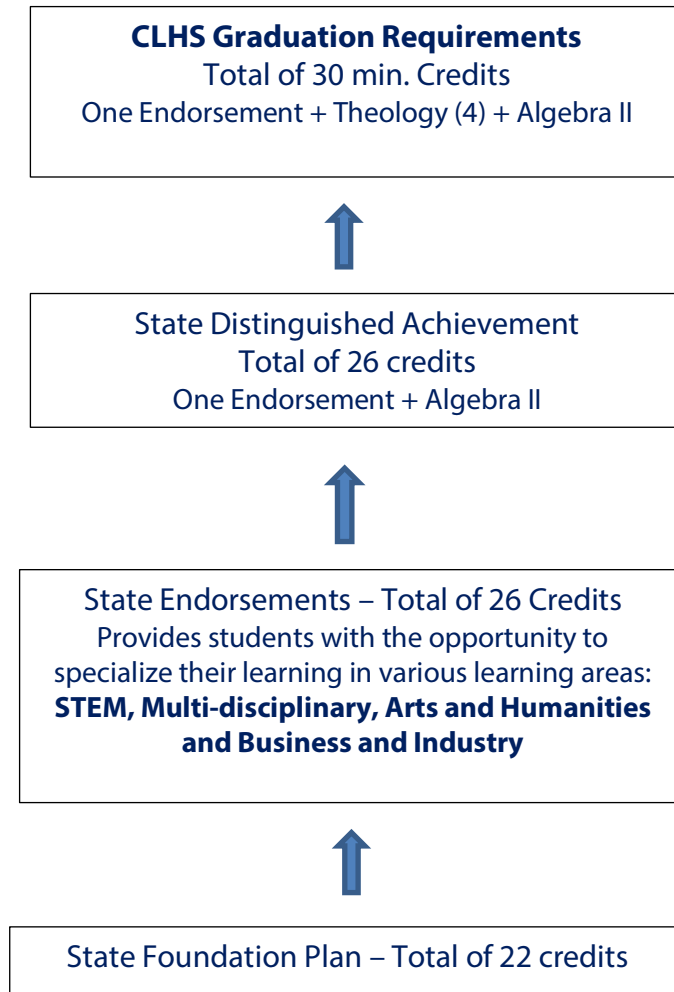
**CLHS Graduation Requirements**
Total of 30 min. Credits
One Endorsement + Theology (4) + Algebra II

State Distinguished Achievement
Total of 26 credits
One Endorsement + Algebra II

State Endorsements – Total of 26 Credits
Provides students with the opportunity to specialize their learning in various learning areas: **STEM, Multi-disciplinary, Arts and Humanities and Business and Industry**

State Foundation Plan – Total of 22 credits